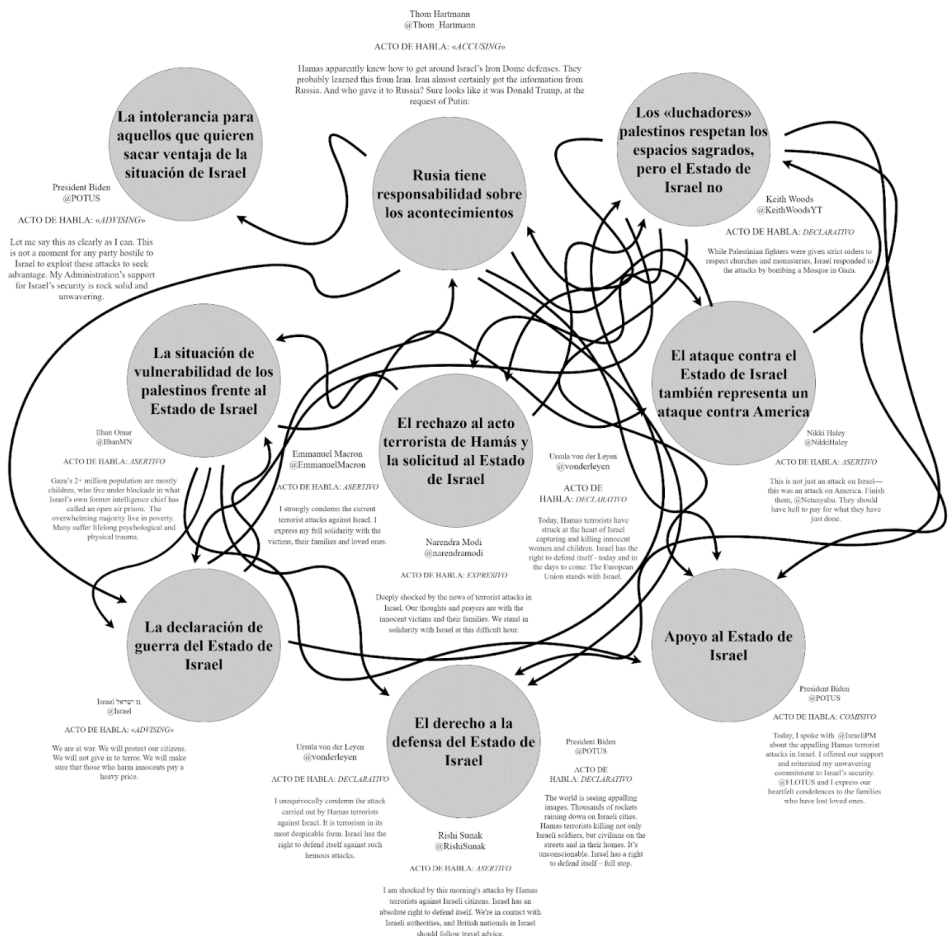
Thom Hartmann
@Thom_Hartmann

ACTO DE HABLA: «ACCUSING»

Hamas apparently knew how to get around Israel's Iron Dome defenses. They probably learned this from Iran. Iran almost certainly got the information from Russia. And who gave it to Russia? Sure looks like it was Donald Trump, at the request of Putin:

La intolerancia para aquellos que quieren sacar ventaja de la situación de Israel

Rusia tiene responsabilidad sobre los acontecimientos

Los «luchadores» palestinos respetan los espacios sagrados, pero el Estado de Israel no

President Biden
@POTUS

ACTO DE HABLA: «ADVISING»

Let me say this as clearly as I can. This is not a moment for any party hostile to Israel to exploit these attacks to seek advantage. My Administration's support for Israel's security is rock solid and unwavering.

Keith Woods
@KeithWoodsYT

ACTO DE HABLA: DECLARATIVO

While Palestinian fighters were given strict orders to respect churches and monasteries, Israel responded to the attacks by bombing a Mosque in Gaza.

La situación de vulnerabilidad de los palestinos frente al Estado de Israel

El ataque contra el Estado de Israel también representa un ataque contra America

El rechazo al acto terrorista de Hamás y la solicitud al Estado de Israel

Ilhan Omar
@IlhanMN

ACTO DE HABLA: ASERTIVO

Gaza's 2+ million population are mostly children, who live under blockade in what Israel's own former intelligence chief has called an open air prison. The overwhelming majority live in poverty. Many suffer lifelong psychological and physical trauma.

Emmanuel Macron
@EmmanuelMacron

ACTO DE HABLA: ASERTIVO

I strongly condemn the current terrorist attacks against Israel. I express my full solidarity with the victims, their families and loved ones.

Ursula von der Leyen
@vonderleyen

ACTO DE HABLA: DECLARATIVO

Today, Hamas terrorists have struck at the heart of Israel capturing and killing innocent women and children. Israel has the right to defend itself - today and in the days to come. The European Union stands with Israel.

Nikki Haley
@NikkiHaley

ACTO DE HABLA: ASERTIVO

This is not just an attack on Israel—this was an attack on America. Finish them, @Netanyahu. They should have hell to pay for what they have just done.

Narendra Modi
@narendramodi

ACTO DE HABLA: EXPRESIVO

Deeply shocked by the news of terrorist attacks in Israel. Our thoughts and prayers are with the innocent victims and their families. We stand in solidarity with Israel at this difficult hour.

La declaración de guerra del Estado de Israel

Apoyo al Estado de Israel

Israel ישראל
@Israel

ACTO DE HABLA: «ADVISING»

We are at war. We will protect our citizens. We will not give in to terror. We will make sure that those who harm innocents pay a heavy price.

El derecho a la defensa del Estado de Israel

President Biden
@POTUS

ACTO DE HABLA: COMISIVO

Today, I spoke with @IsraeliPM about the appalling Hamas terrorist attacks in Israel. I offered our support and reiterated my unwavering commitment to Israel's security. @FLOTUS and I express our heartfelt condolences to the families who have lost loved ones.

Ursula von der Leyen
@vonderleyen

ACTO DE HABLA: DECLARATIVO

I unequivocally condemn the attack carried out by Hamas terrorists against Israel. It is terrorism in its most despicable form. Israel has the right to defend itself against such heinous attacks.

President Biden
@POTUS

ACTO DE HABLA: DECLARATIVO

The world is seeing appalling images. Thousands of rockets raining down on Israeli cities. Hamas terrorists killing not only Israeli soldiers, but civilians on the streets and in their homes. It's unconscionable. Israel has a right to defend itself – full stop.

Rishi Sunak
@RishiSunak

ACTO DE HABLA: ASERTIVO

I am shocked by this morning's attacks by Hamas terrorists against Israeli citizens. Israel has an absolute right to defend itself. We're in contact with Israeli authorities, and British nationals in Israel should follow travel advice.